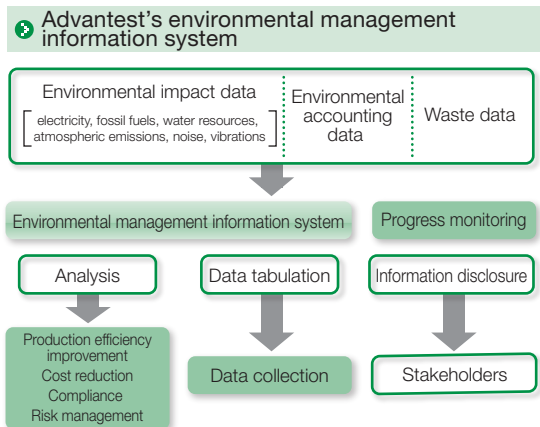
Advantest's environmental management information system

Environmental impact data
[electricity, fossil fuels, water resources, atmospheric emissions, noise, vibrations]

Environmental accounting data

Waste data

Environmental management information system

Progress monitoring

Analysis

Data tabulation

Information disclosure

Production efficiency improvement
Cost reduction
Compliance
Risk management

Data collection

Stakeholders